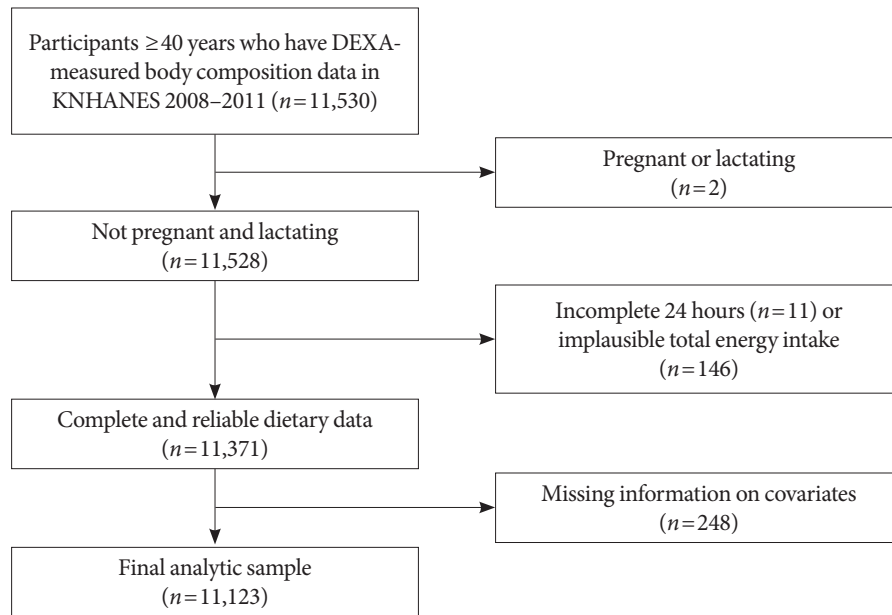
Participants ≥40 years who have DEXA-measured body composition data in KNHANES 2008–2011 ($n=11,530$)

Pregnant or lactating ($n=2$)

Not pregnant and lactating ($n=11,528$)

Incomplete 24 hours ($n=11$) or implausible total energy intake ($n=146$)

Complete and reliable dietary data ($n=11,371$)

Missing information on covariates ($n=248$)

Final analytic sample ($n=11,123$)